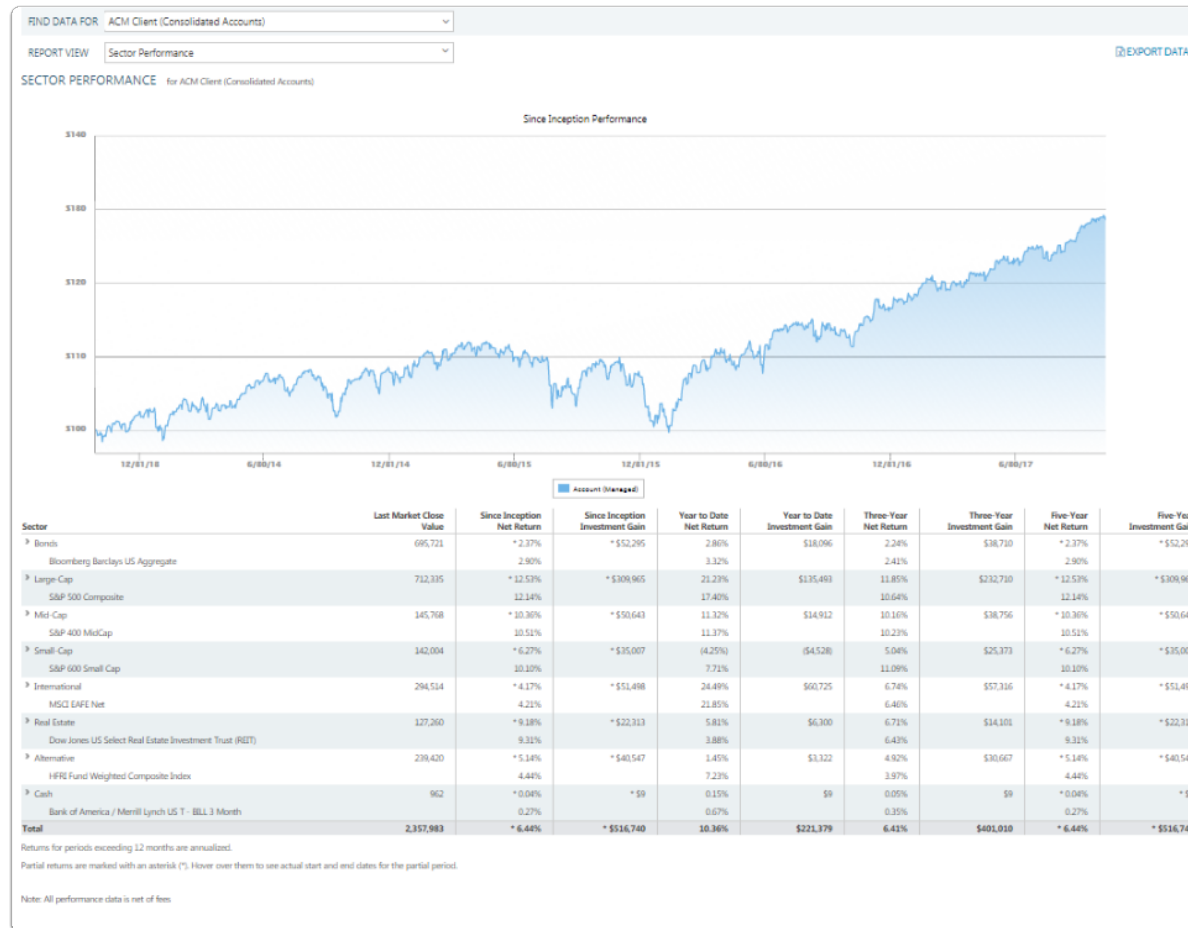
FIND DATA FOR ACM Client (Consolidated Accounts)

REPORT VIEW Sector Performance

EXPORT DATA

SECTOR PERFORMANCE for ACM Client (Consolidated Accounts)

Since Inception Performance

$140
$130
$120
$110
$100

12/31/13 6/30/14 12/31/14 6/30/15 12/31/15 6/30/16 12/31/16 6/30/17

Account (Managed)

| Sector | Last Market Close Value | Since Inception Net Return | Since Inception Investment Gain | Year to Date Net Return | Year to Date Investment Gain | Three-Year Net Return | Three-Year Investment Gain | Five-Year Net Return | Five-Year Investment Ga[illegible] |
|---|---|---|---|---|---|---|---|---|---|
| Bonds | 695,721 | * 2.37% | * $52,295 | 2.86% | $18,096 | 2.24% | $38,710 | * 2.37% | * $52,2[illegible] |
| Bloomberg Barclays US Aggregate | | 2.90% | | 3.32% | | 2.41% | | 2.90% | |
| Large Cap | 712,335 | * 12.53% | * $309,965 | 21.23% | $135,493 | 11.85% | $232,710 | * 12.53% | * $309,9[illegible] |
| S&P 500 Composite | | 12.14% | | 17.40% | | 10.64% | | 12.14% | |
| Mid-Cap | 145,768 | * 10.36% | * $50,643 | 11.32% | $14,912 | 10.16% | $38,756 | * 10.36% | * $50,6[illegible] |
| S&P 400 MidCap | | 10.51% | | 11.37% | | 10.23% | | 10.51% | |
| Small-Cap | 142,004 | * 6.27% | * $35,007 | (4.25%) | ($4,528) | 5.04% | $25,373 | * 6.27% | * $35,0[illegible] |
| S&P 600 Small Cap | | 10.10% | | 7.71% | | 11.09% | | 10.10% | |
| International | 294,514 | * 4.17% | * $51,498 | 24.49% | $60,725 | 6.74% | $57,316 | * 4.17% | * $51,4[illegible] |
| MSCI EAFE Net | | 4.21% | | 21.85% | | 6.46% | | 4.21% | |
| Real Estate | 127,260 | * 9.18% | * $22,313 | 5.81% | $6,300 | 6.71% | $14,101 | * 9.18% | * $22,3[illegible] |
| Dow Jones US Select Real Estate Investment Trust (REIT) | | 9.31% | | 3.88% | | 6.43% | | 9.31% | |
| Alternative | 239,420 | * 5.14% | * $40,547 | 1.45% | $3,322 | 4.92% | $30,667 | * 5.14% | * $40,5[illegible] |
| HFRI Fund Weighted Composite Index | | 4.44% | | 7.23% | | 3.97% | | 4.44% | |
| Cash | 962 | * 0.04% | * $9 | 0.15% | $9 | 0.05% | $9 | * 0.04% | * $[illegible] |
| Bank of America / Merrill Lynch US T - BILL 3 Month | | 0.27% | | 0.67% | | 0.35% | | 0.27% | |
| Total | 2,357,983 | * 6.44% | * $516,740 | 10.36% | $221,379 | 6.41% | $401,010 | * 6.44% | * $516,74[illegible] |

Returns for periods exceeding 12 months are annualized.

Partial returns are marked with an asterisk (*). Hover over them to see actual start and end dates for the partial period.

Note: All performance data is net of fees